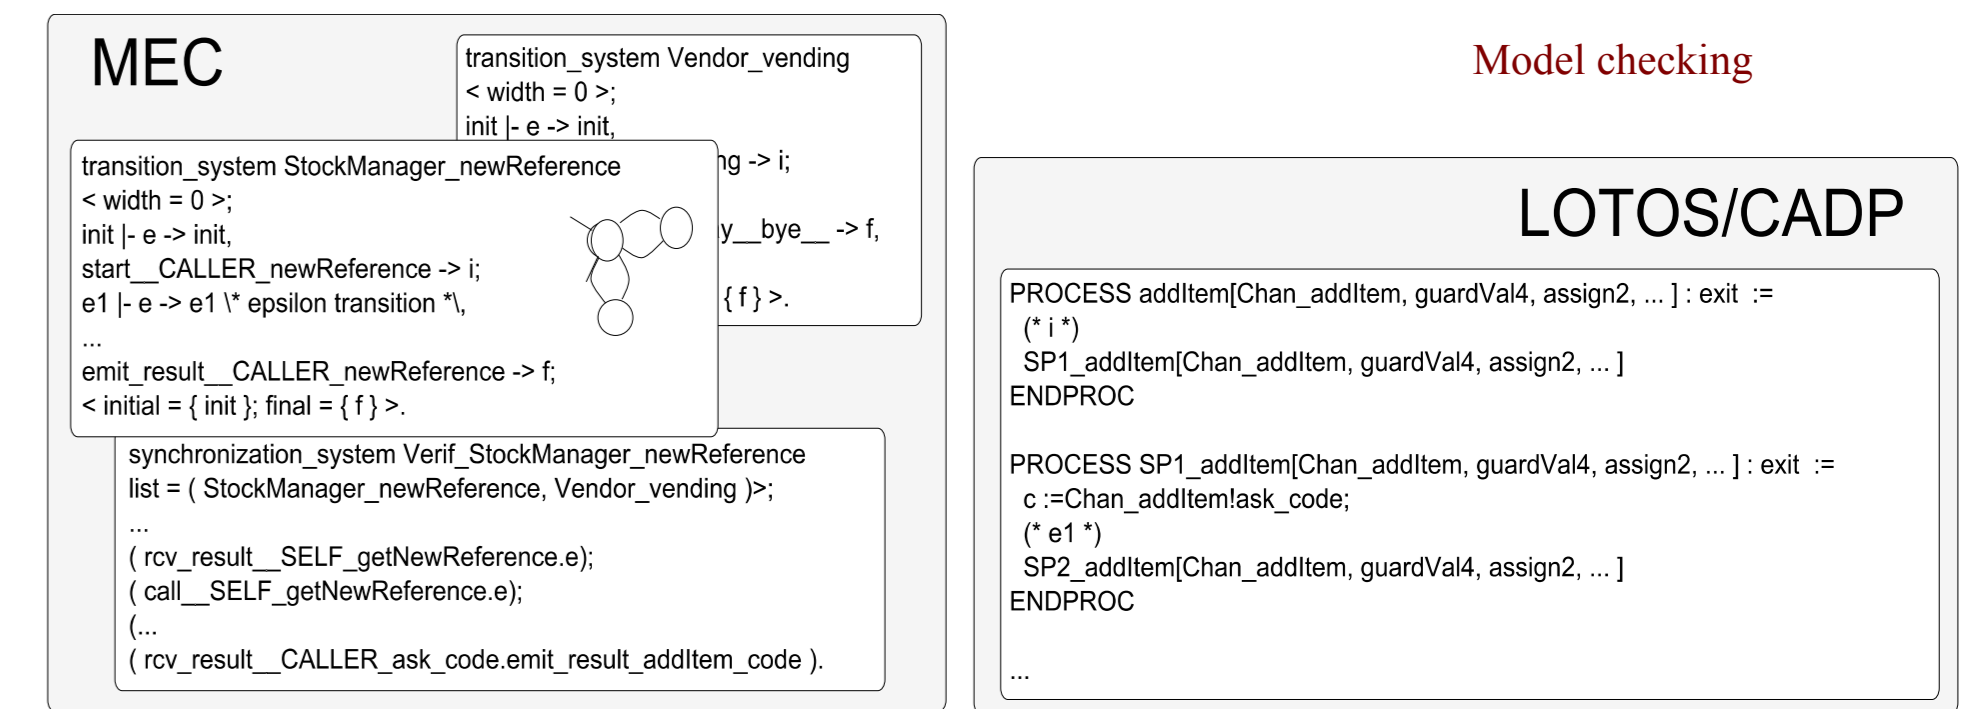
MEC

transition_system Vendor_vending
< width = 0 >;
init |- e -> init,
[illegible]ng -> i;
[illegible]y__bye__ -> f,
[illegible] { f } >.

transition_system StockManager_newReference
< width = 0 >;
init |- e -> init,
start__CALLER_newReference -> i;
e1 |- e -> e1 \* epsilon transition *\,
...
emit_result__CALLER_newReference -> f;
< initial = { init }; final = { f } >.

synchronization_system Verif_StockManager_newReference
list = ( StockManager_newReference, Vendor_vending )>;
...
( rcv_result__SELF_getNewReference.e);
( call__SELF_getNewReference.e);
(...
( rcv_result__CALLER_ask_code.emit_result_addItem_code ).

Model checking

LOTOS/CADP

PROCESS addItem[Chan_addItem, guardVal4, assign2, ... ] : exit :=
(* i *)
SP1_addItem[Chan_addItem, guardVal4, assign2, ... ]
ENDPROC

PROCESS SP1_addItem[Chan_addItem, guardVal4, assign2, ... ] : exit :=
c :=Chan_addItem!ask_code;
(* e1 *)
SP2_addItem[Chan_addItem, guardVal4, assign2, ... ]
ENDPROC

...